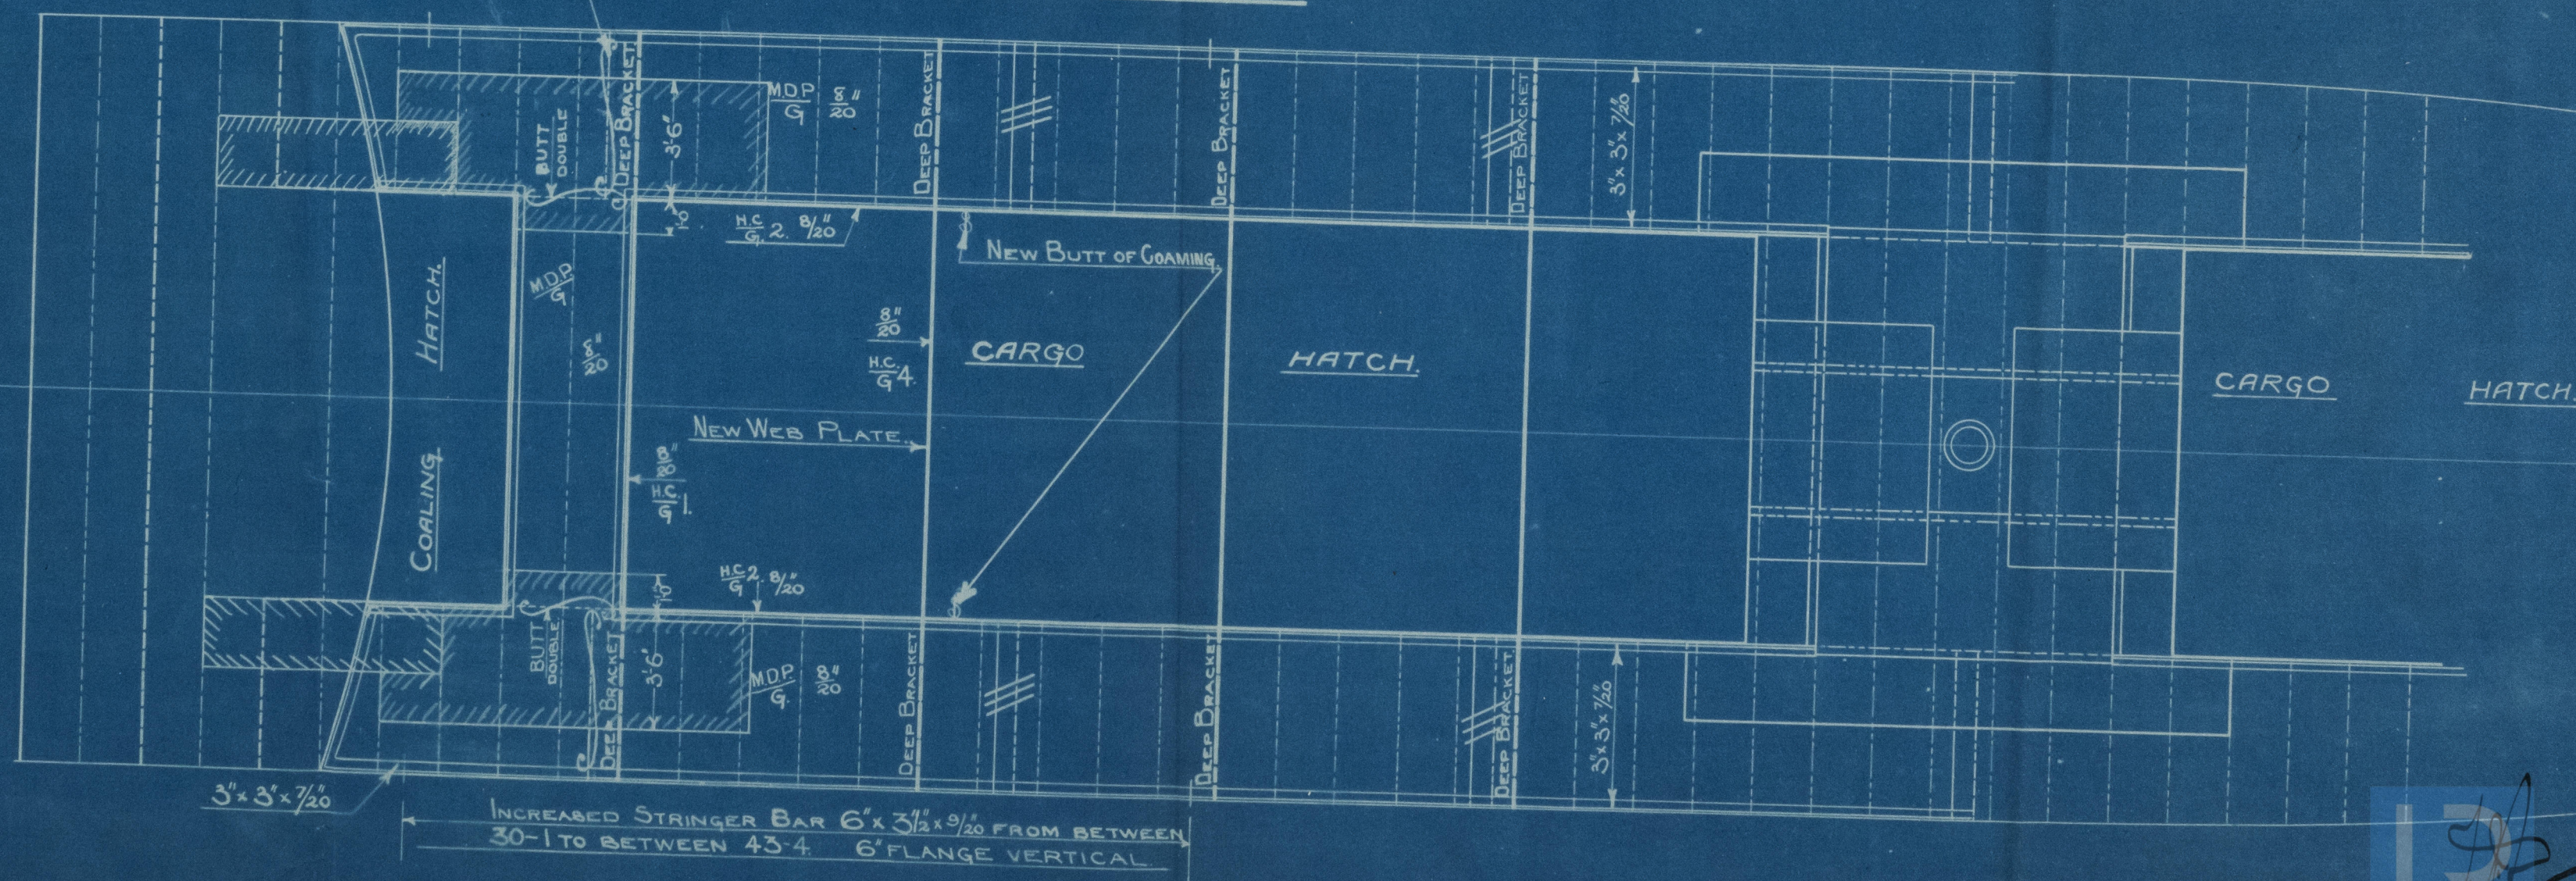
BUTT DOUBLE

DEEP BRACKET

3'6"

MDP
G $\frac{8}{20}$"

DEEP BRACKET

DEEP BRACKET

DEEP BRACKET

3"x 3"x $\frac{7}{20}$"

1'0"

H.C.
G. 2. $\frac{8}{20}$"

NEW BUTT OF COAMING

HATCH.

MDP
G

$\frac{8}{20}$"

$\frac{8}{20}$"

H.C.
G 4.

CARGO

HATCH.

CARGO

HATCH.

NEW WEB PLATE.

$\frac{10}{20}$"

H.C.
G 1.

COALING

H.C.
G 2. $\frac{8}{20}$"

1'0"

BUTT DOUBLE

DEEP BRACKET

3'6"

M.D.P.
G. $\frac{8}{20}$"

DEEP BRACKET

DEEP BRACKET

DEEP BRACKET

3"x 3"x $\frac{7}{20}$"

3"x 3"x $\frac{7}{20}$"

INCREASED STRINGER BAR 6"x $3\frac{1}{2}$"x $\frac{9}{20}$" FROM BETWEEN 30-1 TO BETWEEN 43-4 6" FLANGE VERTICAL.

13